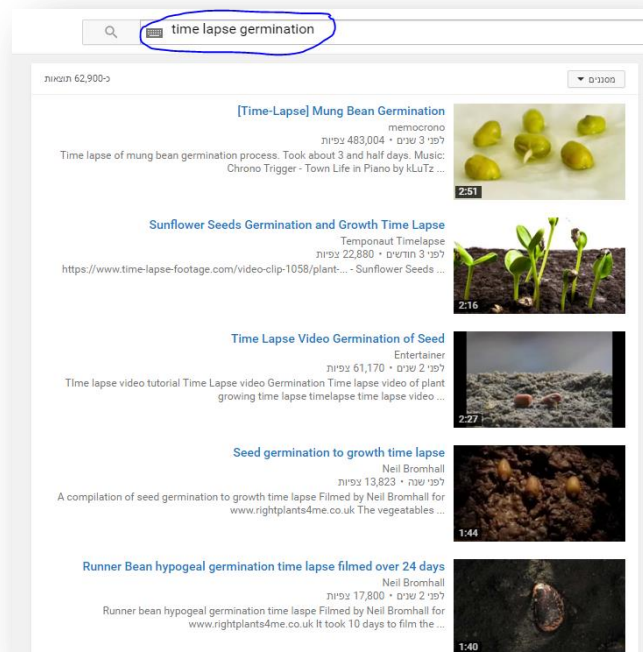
time lapse germination

כ-62,900 תוצאות

מסננים ▾

[Time-Lapse] Mung Bean Germination
memocrono
לפני 3 שנים • 483,004 צפיות
Time lapse of mung bean germination process. Took about 3 and half days. Music: Chrono Trigger - Town Life in Piano by kLuTz ...
2:51

Sunflower Seeds Germination and Growth Time Lapse
Temponaut Timelapse
לפני 3 חודשים • 22,880 צפיות
https://www.time-lapse-footage.com/video-clip-1058/plant-... - Sunflower Seeds ...
2:16

Time Lapse Video Germination of Seed
Entertainer
לפני 2 שנים • 61,170 צפיות
TIme lapse video tutorial Time Lapse video Germination Time lapse video of plant growing time lapse timelapse time lapse video ...
2:27

Seed germination to growth time lapse
Neil Bromhall
לפני שנה • 13,823 צפיות
A compilation of seed germination to growth time lapse Filmed by Neil Bromhall for www.rightplants4me.co.uk The vegetables ...
1:44

Runner Bean hypogeal germination time lapse filmed over 24 days
Neil Bromhall
לפני 2 שנים • 17,800 צפיות
Runner bean hypogeal germination time lapse Filmed by Neil Bromhall for www.rightplants4me.co.uk It took 10 days to film the ...
1:40